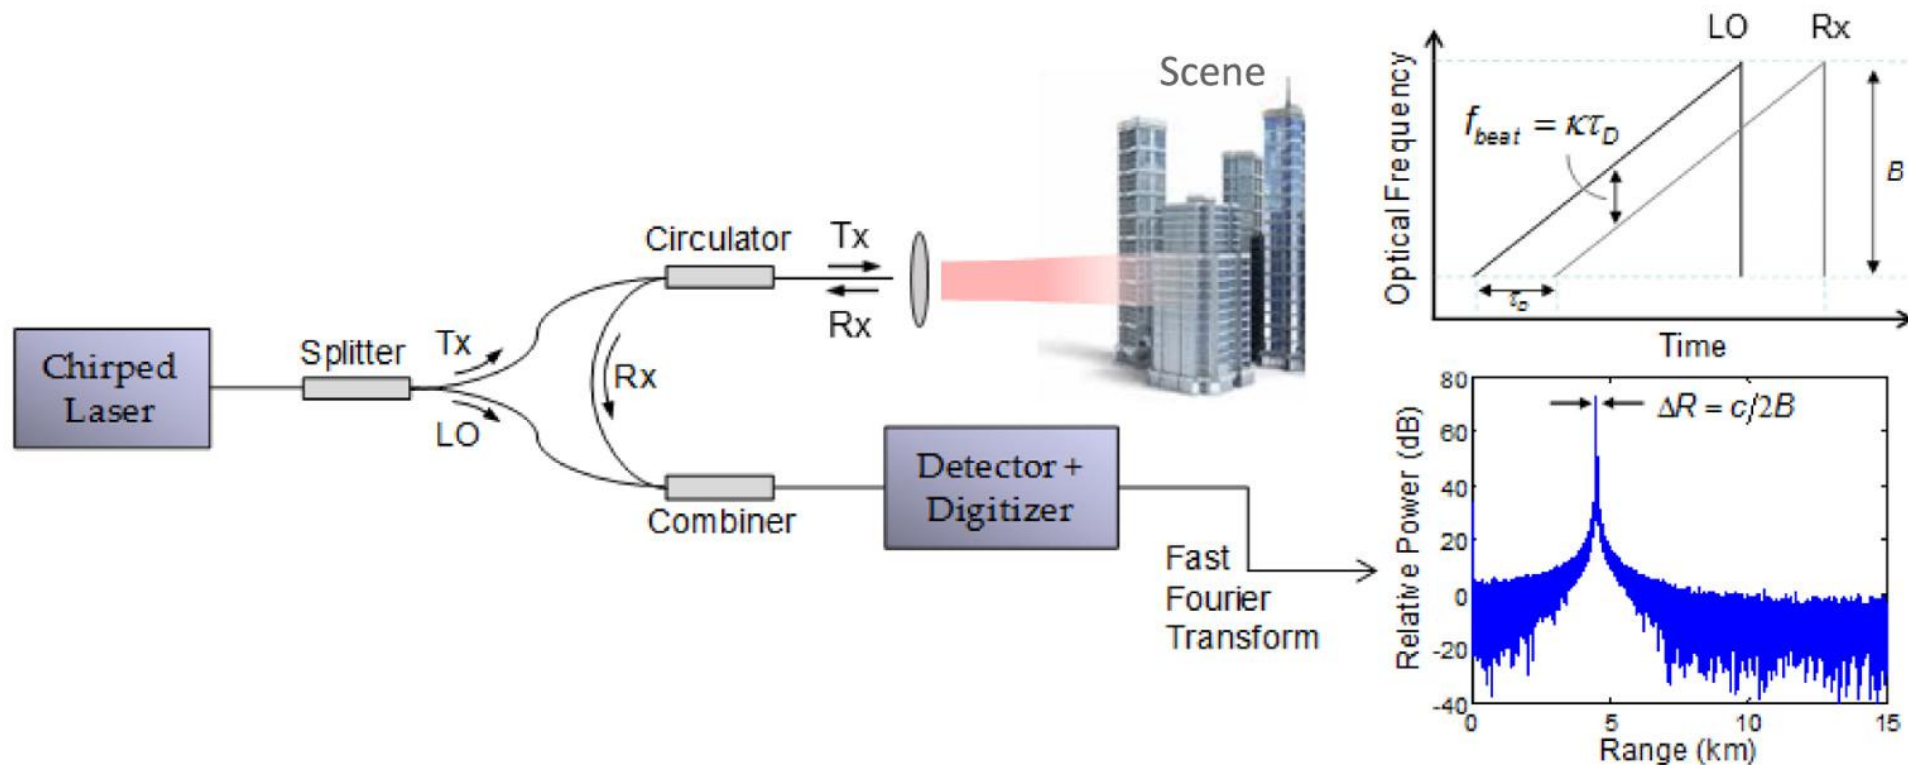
Chirped Laser

Splitter

Tx

LO

Circulator

Rx

Tx

Rx

Combiner

Detector + Digitizer

Scene

Fast Fourier Transform

LO

Rx

Optical Frequency

$f_{beat} = \kappa\tau_D$

B

$\tau_D$

Time

Relative Power (dB)

80

60

40

20

0

-20

-40

$\Delta R = c/2B$

0

5

10

15

Range (km)